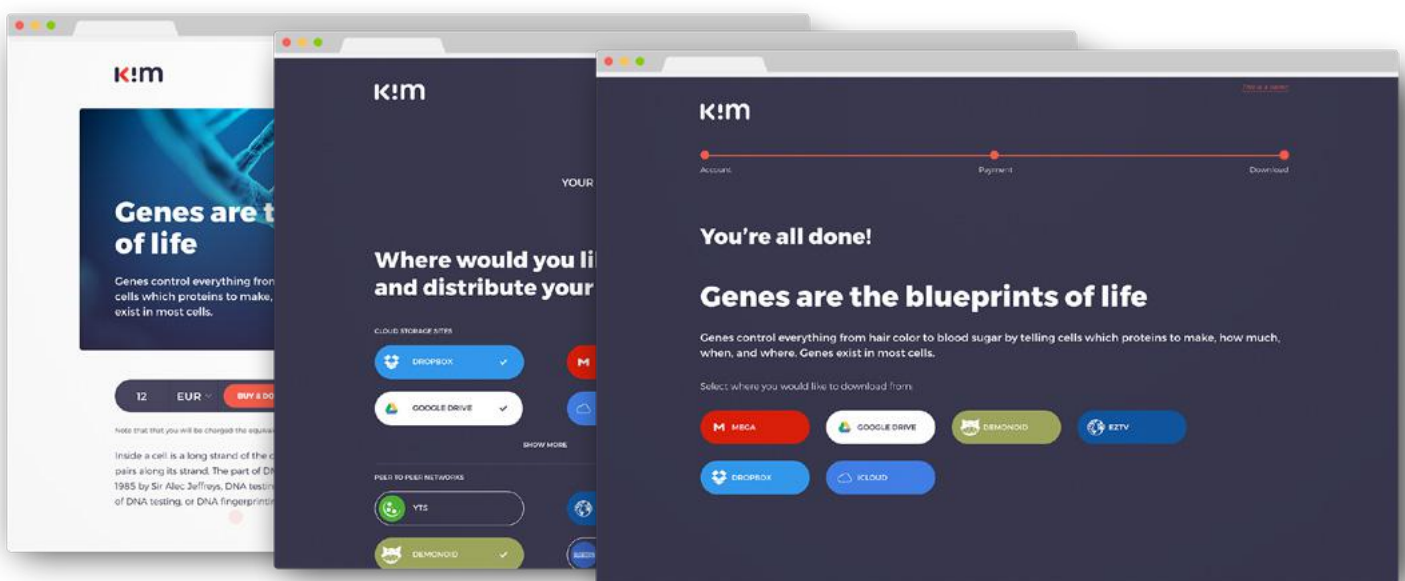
K!m

Genes are t of life

Genes control everything from cells which proteins to make, exist in most cells.

12 EUR BUY & DO

Note that that you will be charged the equiva

Inside a cell is a long strand of the c pairs along its strand. The part of DN 1985 by Sir Alec Jeffreys, DNA testin of DNA testing, or DNA fingerprintin

K!m

YOUR

Where would you li and distribute your

CLOUD STORAGE SITES

DROPBOX

GOOGLE DRIVE

SHOW MORE

PEER TO PEER NETWORKS

YTS

DEMONOID

K!m

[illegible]

Account

Payment

Download

You're all done!

Genes are the blueprints of life

Genes control everything from hair color to blood sugar by telling cells which proteins to make, how much, when, and where. Genes exist in most cells.

Select where you would like to download from:

MEGA

GOOGLE DRIVE

DEMONOID

EZTV

DROPBOX

ICLOUD